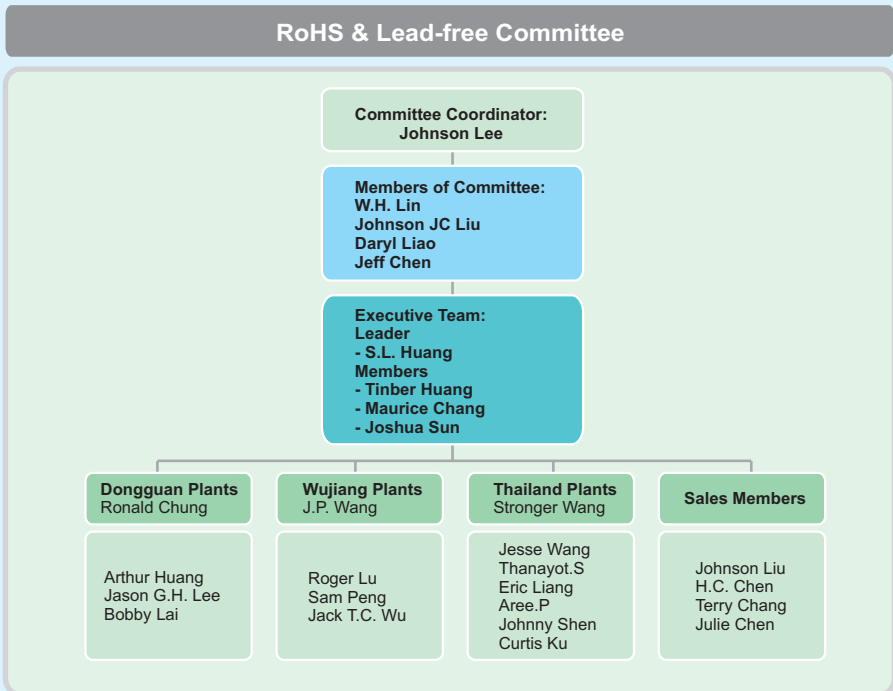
RoHS & Lead-free Committee

Committee Coordinator:
Johnson Lee

Members of Committee:
W.H. Lin
Johnson JC Liu
Daryl Liao
Jeff Chen

Executive Team:
Leader
- S.L. Huang
Members
- Tinber Huang
- Maurice Chang
- Joshua Sun

Dongguan Plants
Ronald Chung

Arthur Huang
Jason G.H. Lee
Bobby Lai

Wujiang Plants
J.P. Wang

Roger Lu
Sam Peng
Jack T.C. Wu

Thailand Plants
Stronger Wang

Jesse Wang
Thanayot.S
Eric Liang
Aree.P
Johnny Shen
Curtis Ku

Sales Members

Johnson Liu
H.C. Chen
Terry Chang
Julie Chen